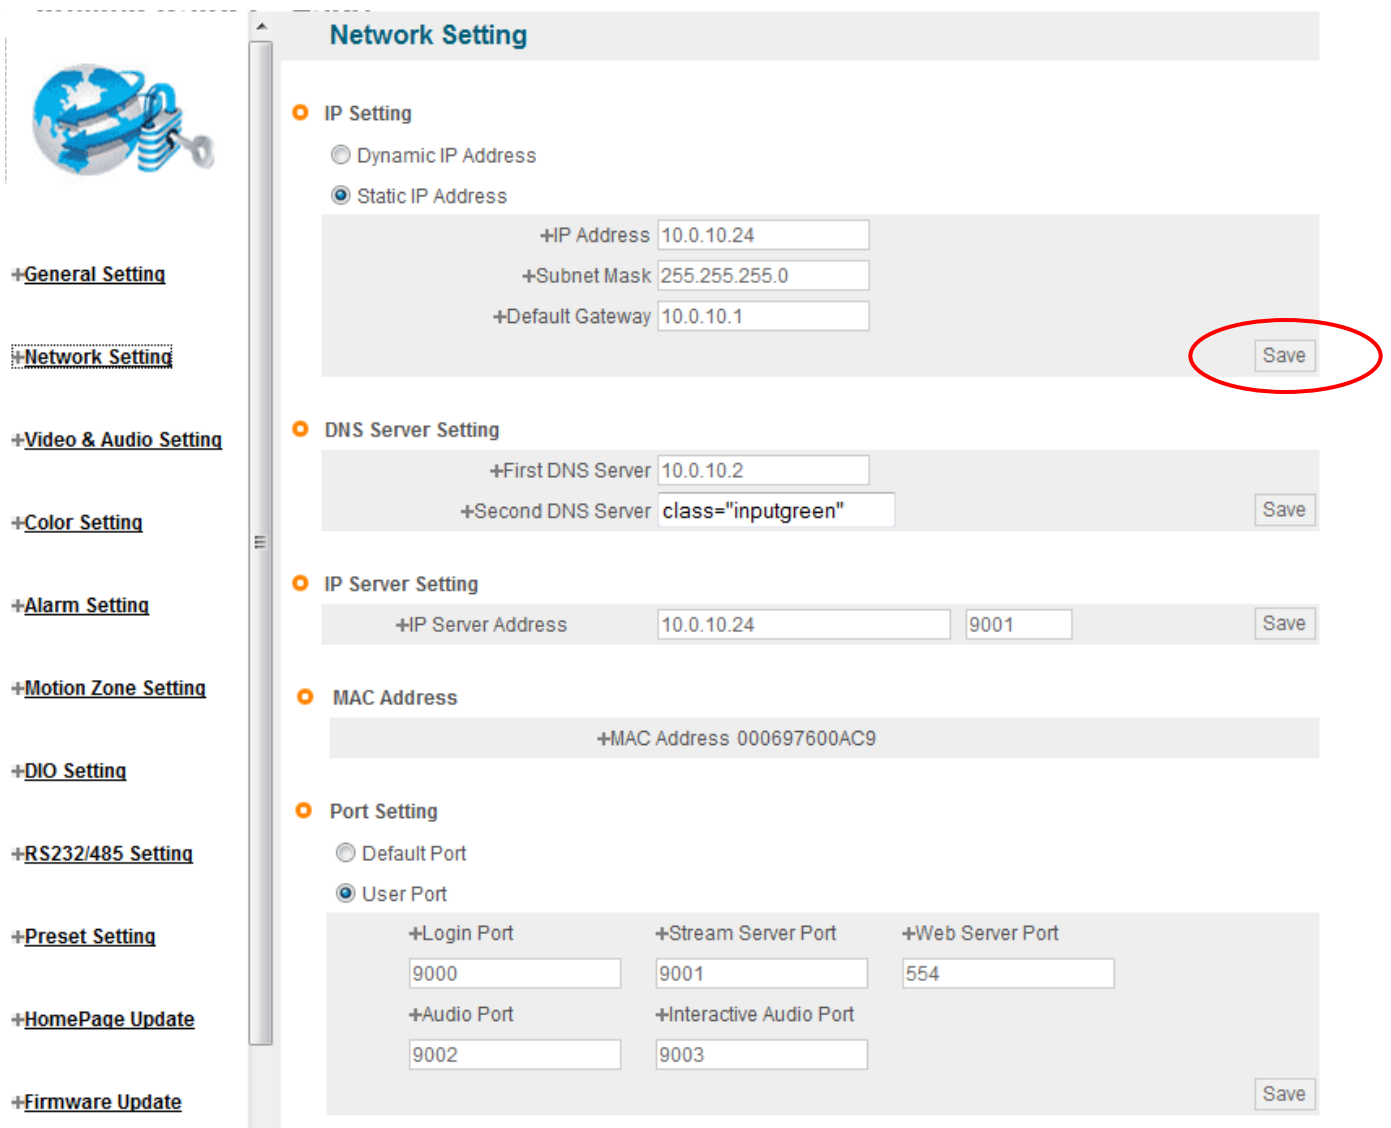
Network Setting

IP Setting

Dynamic IP Address

Static IP Address

+IP Address 10.0.10.24

+Subnet Mask 255.255.255.0

+Default Gateway 10.0.10.1

Save

DNS Server Setting

+First DNS Server 10.0.10.2

+Second DNS Server class="inputgreen"

Save

IP Server Setting

+IP Server Address 10.0.10.24 9001

Save

MAC Address

+MAC Address 000697600AC9

Port Setting

Default Port

User Port

+Login Port +Stream Server Port +Web Server Port

9000 9001 554

+Audio Port +Interactive Audio Port

9002 9003

Save

+General Setting

+Network Setting

+Video & Audio Setting

+Color Setting

+Alarm Setting

+Motion Zone Setting

+DIO Setting

+RS232/485 Setting

+Preset Setting

+HomePage Update

+Firmware Update